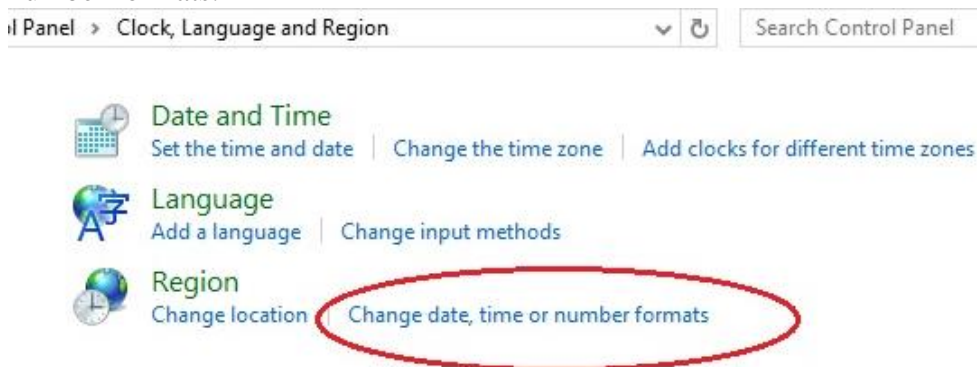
l Panel › Clock, Language and Region

Search Control Panel

Date and Time

Set the time and date | Change the time zone | Add clocks for different time zones

Language

Add a language | Change input methods

Region

Change location | Change date, time or number formats